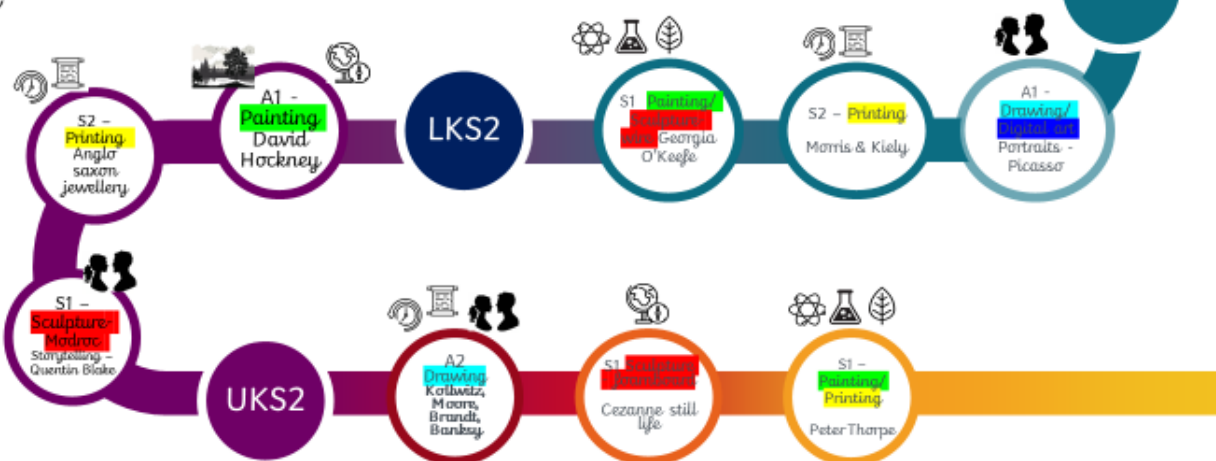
S2 – Printing Anglo saxon jewellery

A1 – Painting David Hockney

LKS2

S1 Painting/ Sculpture/ wire Georgia O'Keefe

S2 – Printing Morris & Kiely

A1 – Drawing/ Digital art Portraits - Picasso

S1 – Sculpture- Modroc Storytelling – Quentin Blake

UKS2

A2 Drawing Kollwitz, Moore, Brandt, Banksy

S1 Sculpture/ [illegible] Cezanne still life

S1 – Painting/ Printing Peter Thorpe